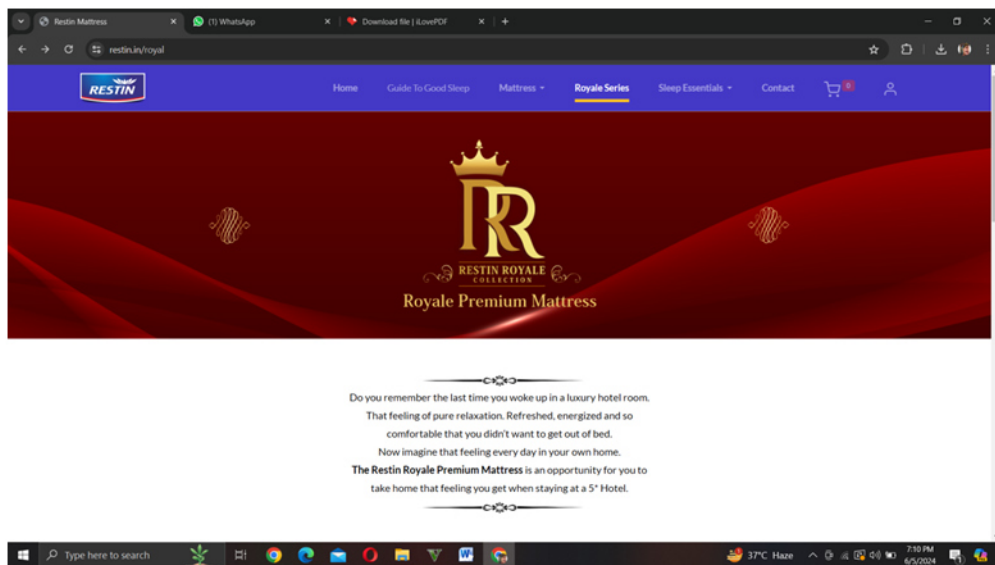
Restin Mattress
(1) WhatsApp
Download file | iLovePDF
restin.in/royal

RESTIN
Home Guide To Good Sleep Mattress Royale Series Sleep Essentials Contact 0

RR
RESTIN ROYALE
COLLECTION
Royale Premium Mattress

Do you remember the last time you woke up in a luxury hotel room. That feeling of pure relaxation. Refreshed, energized and so comfortable that you didn't want to get out of bed.
Now imagine that feeling every day in your own home.
**The Restin Royale Premium Mattress** is an opportunity for you to take home that feeling you get when staying at a 5* Hotel.

Type here to search
37°C Haze
7:10 PM
6/5/2024